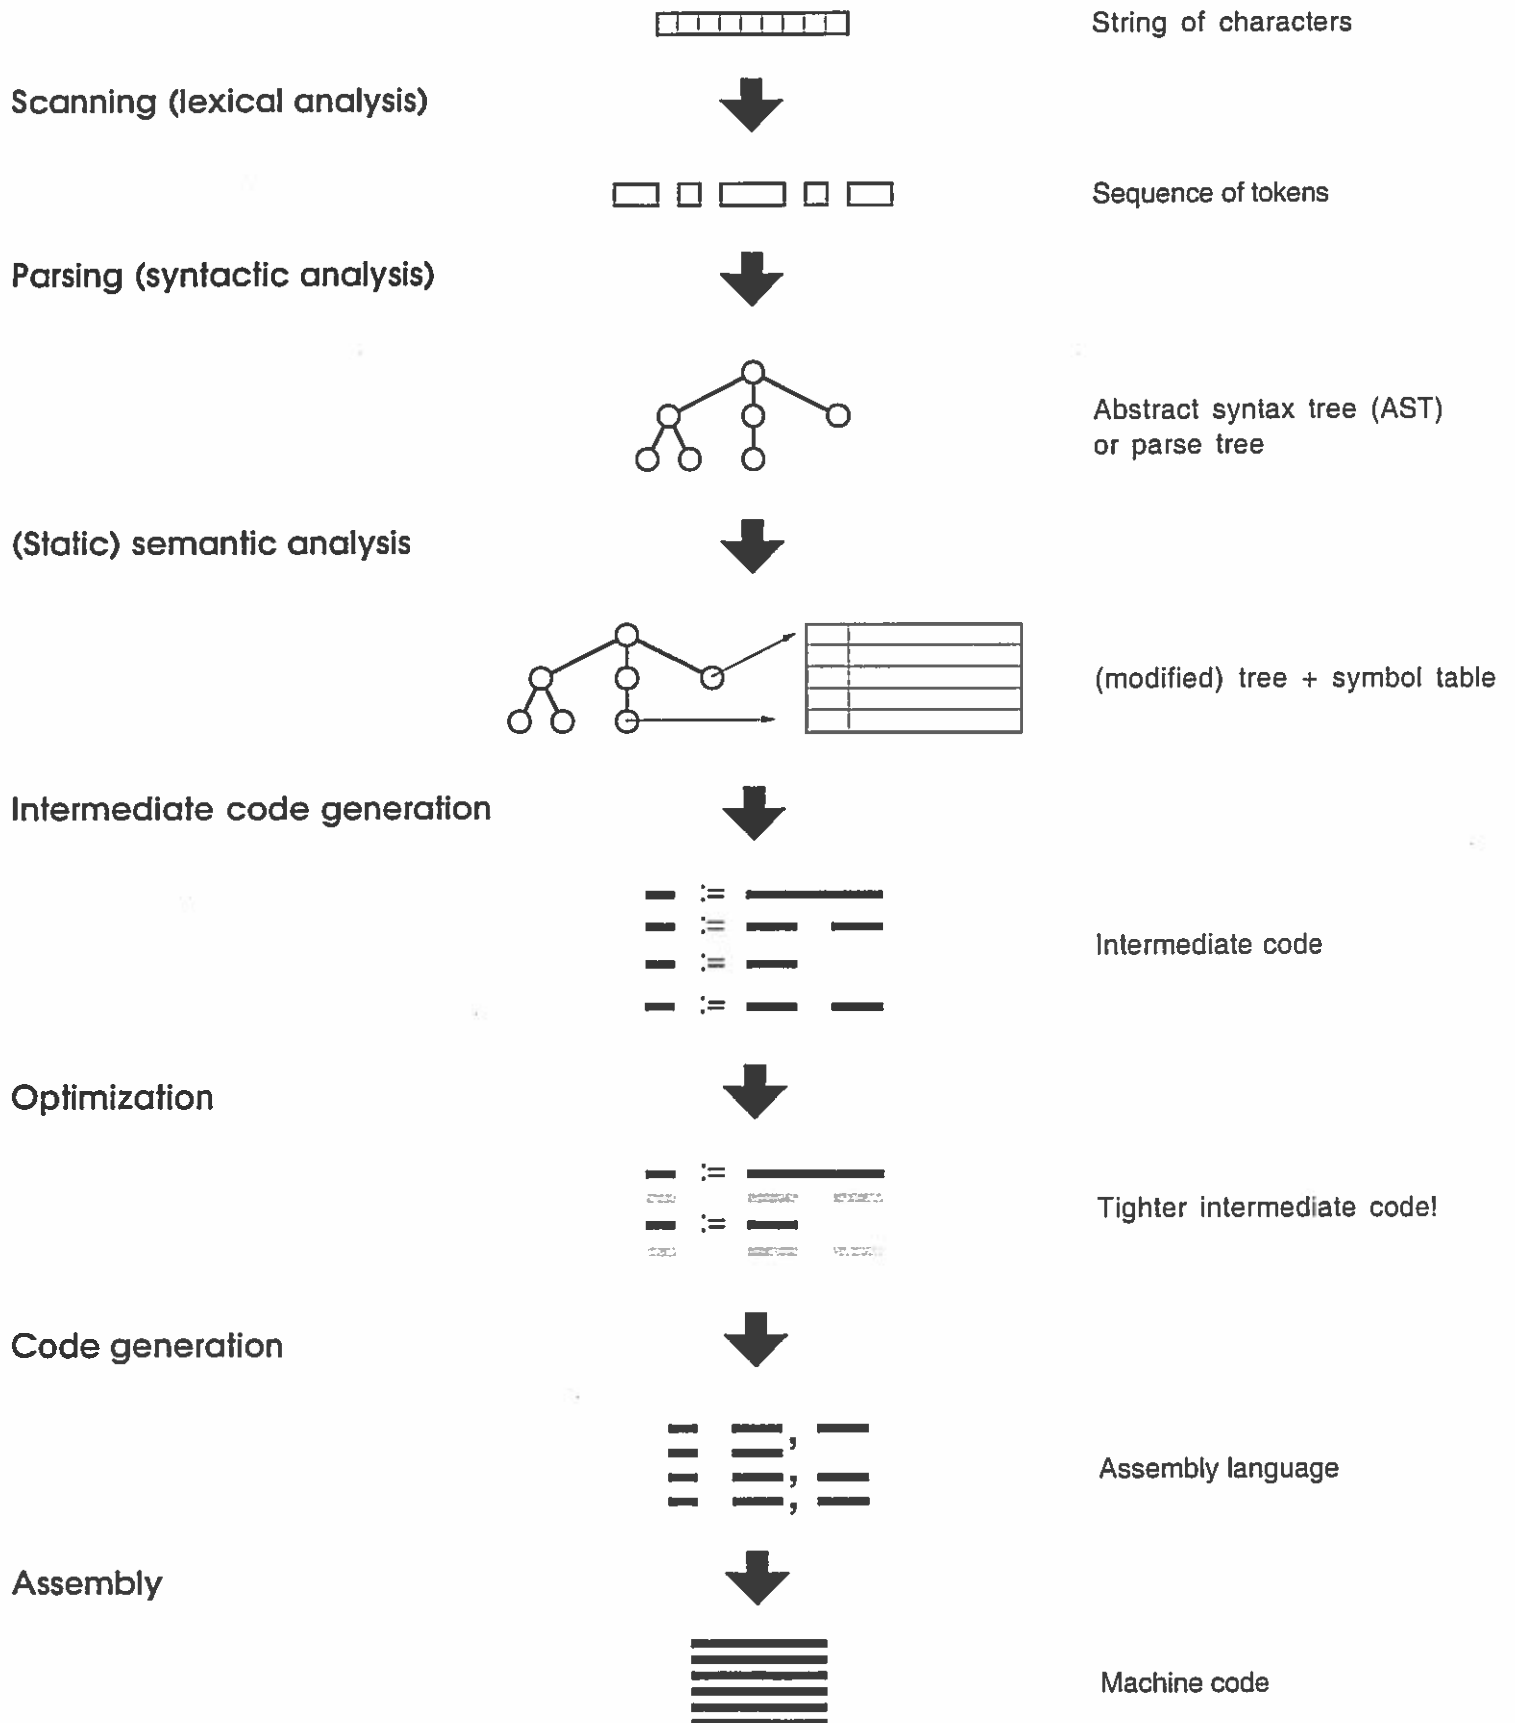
String of characters

Scanning (lexical analysis)

Sequence of tokens

Parsing (syntactic analysis)

Abstract syntax tree (AST) or parse tree

(Static) semantic analysis

(modified) tree + symbol table

Intermediate code generation

:=
:=
:=
:=

Intermediate code

Optimization

:=
:=

Tighter intermediate code!

Code generation

Assembly language

Assembly

Machine code